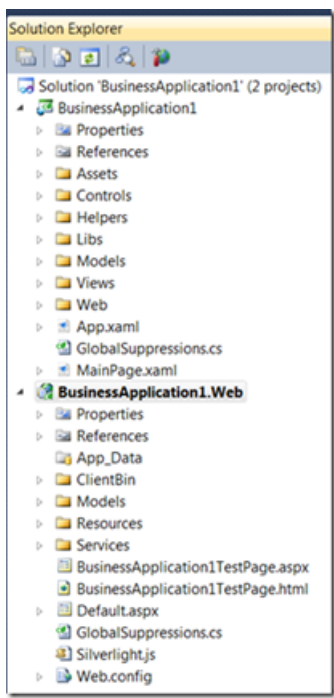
Solution Explorer

Solution 'BusinessApplication1' (2 projects)
BusinessApplication1
Properties
References
Assets
Controls
Helpers
Libs
Models
Views
Web
App.xaml
GlobalSuppressions.cs
MainPage.xaml
BusinessApplication1.Web
Properties
References
App_Data
ClientBin
Models
Resources
Services
BusinessApplication1TestPage.aspx
BusinessApplication1TestPage.html
Default.aspx
GlobalSuppressions.cs
Silverlight.js
Web.config